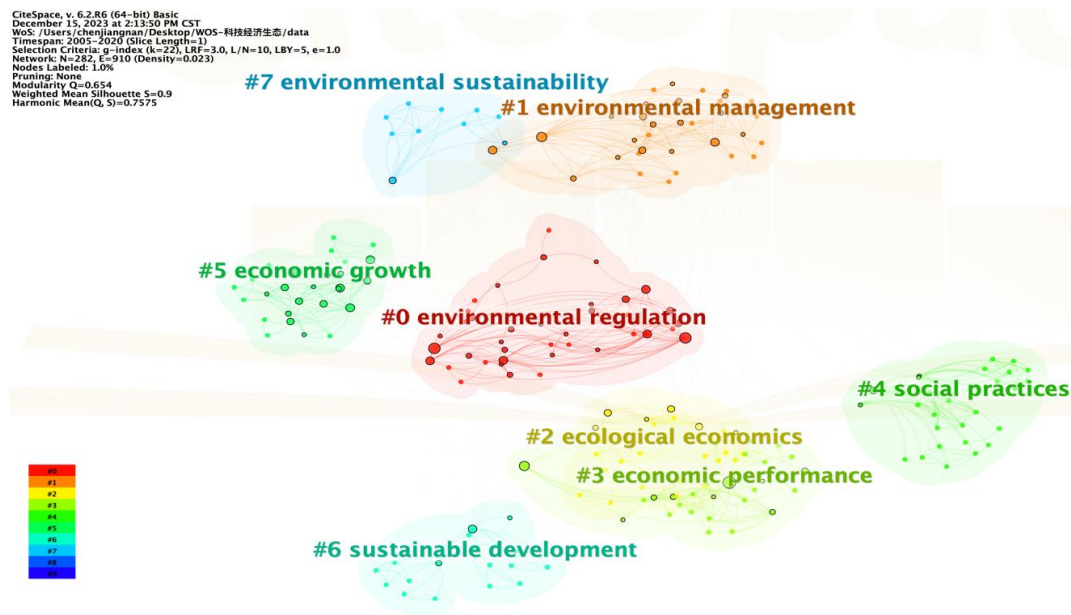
CiteSpace, v. 6.2.R6 (64-bit) Basic
December 15, 2023 at 2:13:50 PM CST
WoS: /Users/chenjiangnan/Desktop/WOS-科技经济生态/data
Timespan: 2005-2020 (Slice Length=1)
Selection Criteria: g-index (k=22), LRF=3.0, L/N=10, LBY=5, e=1.0
Network: N=282, E=910 (Density=0.023)
Nodes Labeled: 1.0%
Pruning: None
Modularity Q=0.654
Weighted Mean Silhouette S=0.9
Harmonic Mean(Q, S)=0.7575

#7 environmental sustainability

#1 environmental management

#5 economic growth

#0 environmental regulation

#4 social practices

#2 ecological economics

#3 economic performance

#6 sustainable development

#0
#1
#2
#3
#4
#5
#6
#7
#8
#9